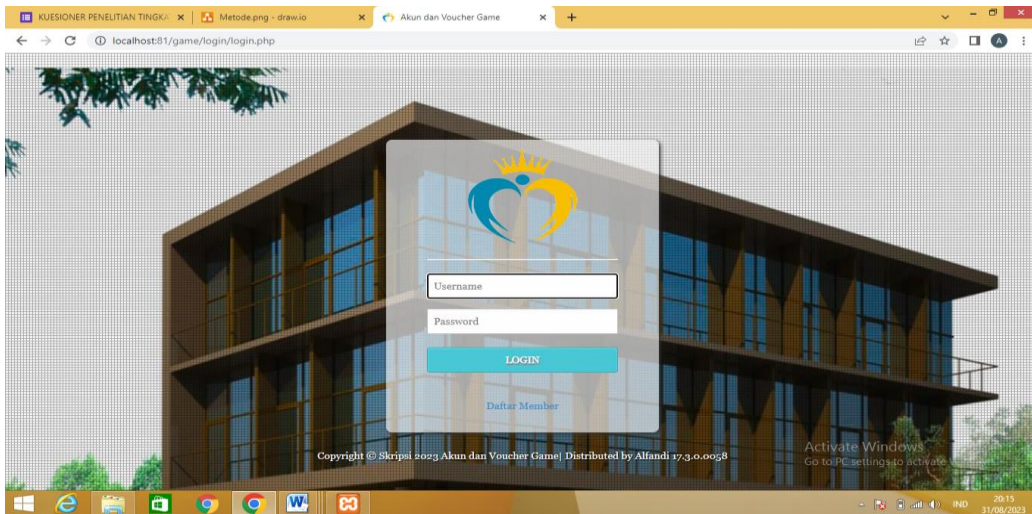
KUESIONER PENELITIAN TINGKA ×
Metode.png - draw.io ×
Akun dan Voucher Game ×
+

localhost:81/game/login/login.php

A

Username

Password

LOGIN

Daftar Member

Copyright © Skripsi 2023 Akun dan Voucher Game| Distributed by Alfandi 17.3.0.0058

Activate Windows
Go to PC settings to activate

IND
20:15
31/08/2023